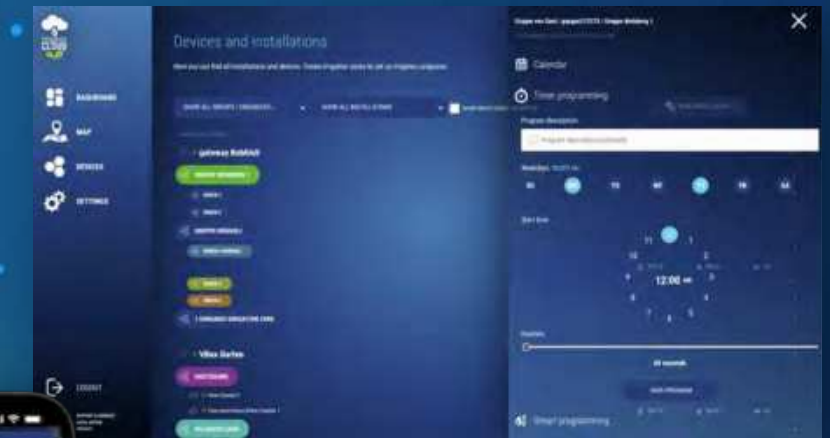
CLOUD

DASHBOARD

MAP

DEVICES

SETTINGS

LOGOUT

Devices and installations

Here you can find all installations and devices. Create irrigation cycles to set up irrigation programs.

SHOW ALL GROUPS / ORDERED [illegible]

SHOW ALL INSTALLATIONS

gateway RobHub

Villas Garten

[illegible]

Calendar

Timer programming

Program description

Weekday

Start time

12:00

Duration

Smart programming